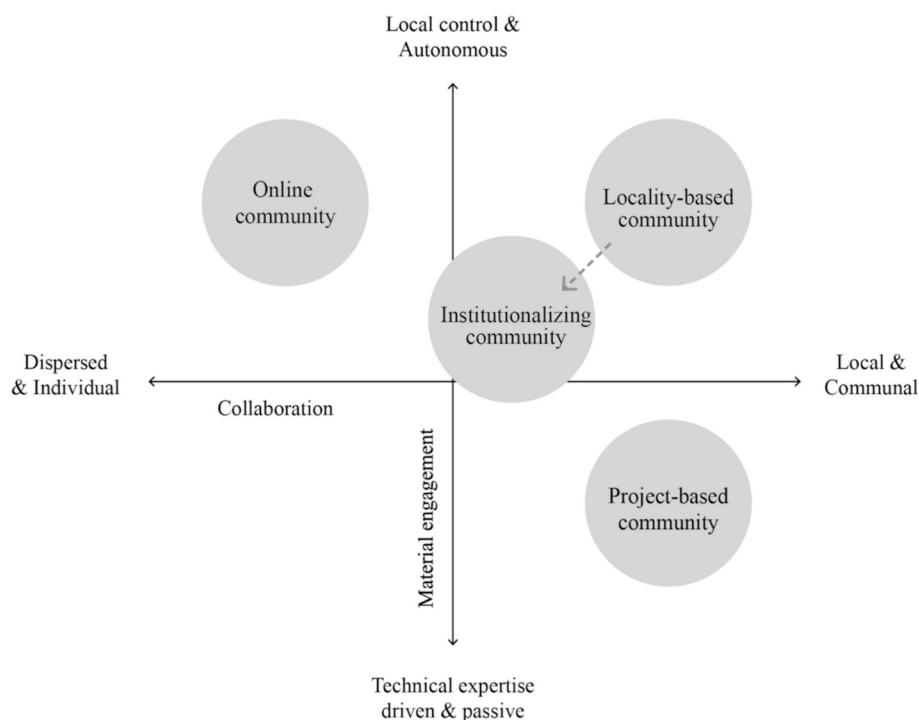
Local control & Autonomous

Online community

Locality-based community

Institutionalizing community

Dispersed & Individual

Local & Communal

Collaboration

Material engagement

Project-based community

Technical expertise driven & passive